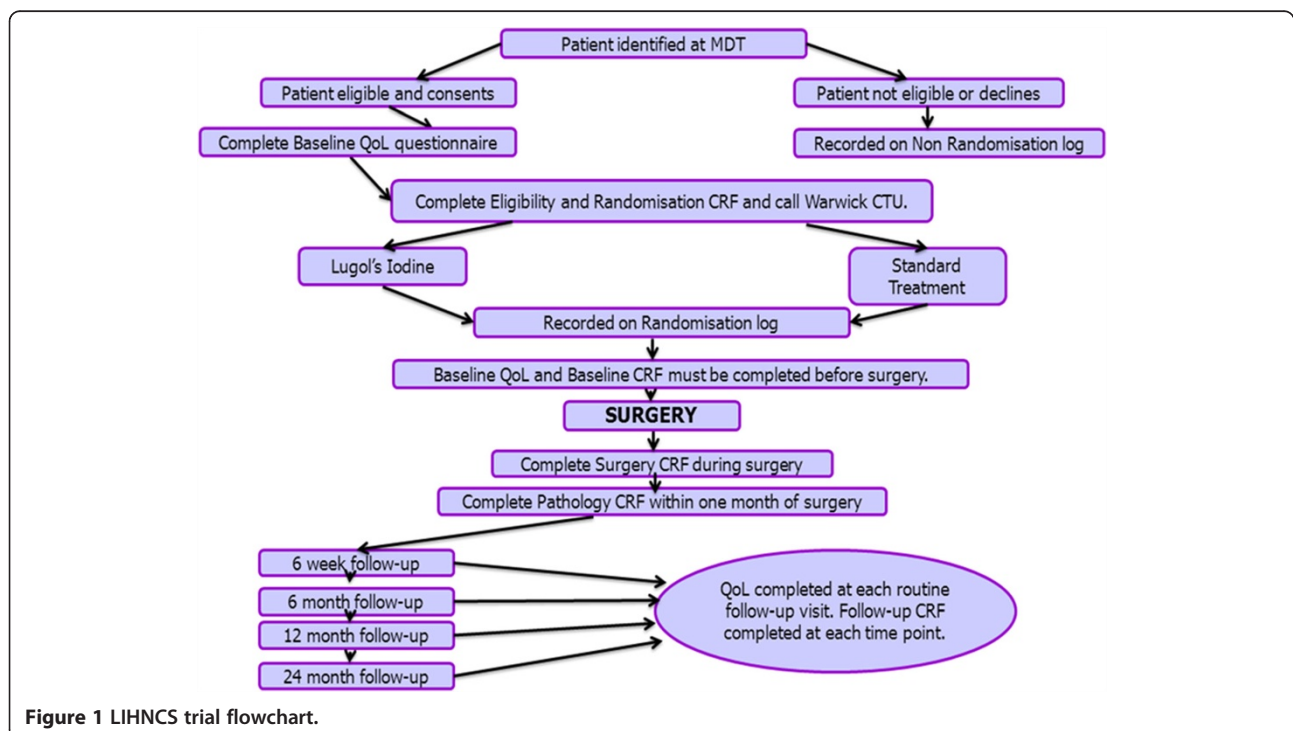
Patient identified at MDT

Patient eligible and consents

Patient not eligible or declines

Complete Baseline QoL questionnaire

Recorded on Non Randomisation log

Complete Eligibility and Randomisation CRF and call Warwick CTU.

Lugol's Iodine

Standard Treatment

Recorded on Randomisation log

Baseline QoL and Baseline CRF must be completed before surgery.

SURGERY

Complete Surgery CRF during surgery

Complete Pathology CRF within one month of surgery

6 week follow-up

6 month follow-up

12 month follow-up

24 month follow-up

QoL completed at each routine follow-up visit. Follow-up CRF completed at each time point.

Figure 1 LIHNCS trial flowchart.